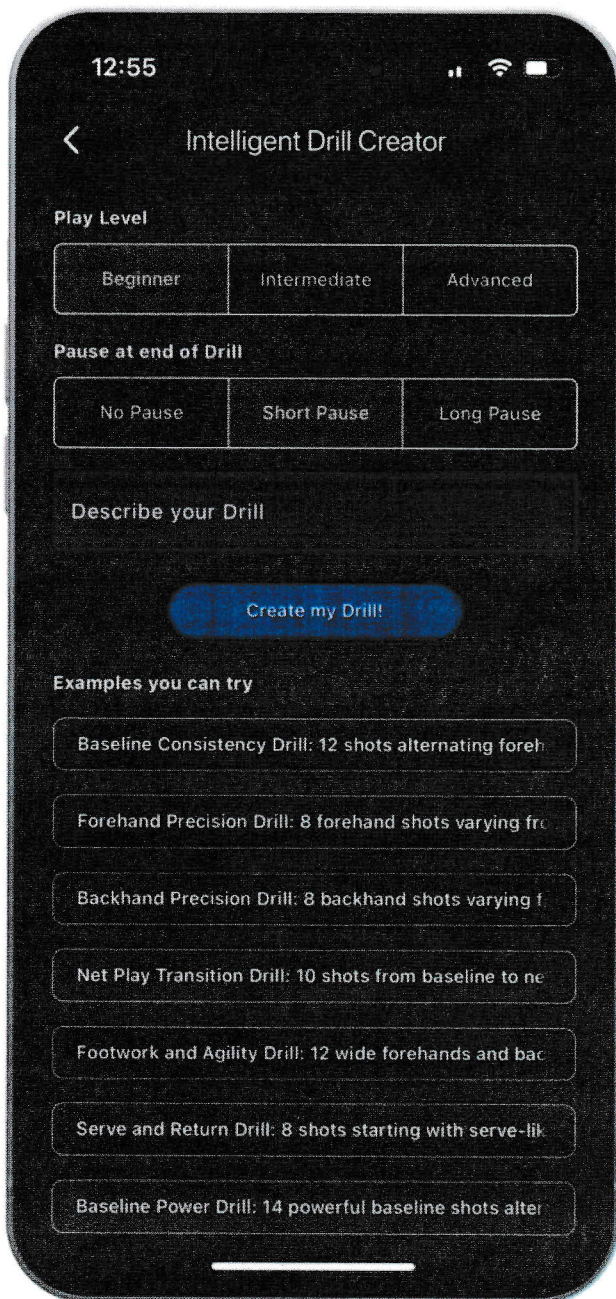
12:55

<

Intelligent Drill Creator

Play Level

| Beginner | Intermediate | Advanced |
|---|---|---|

Pause at end of Drill

| No Pause | Short Pause | Long Pause |
|---|---|---|

Describe your Drill

Create my Drill!

Examples you can try

Baseline Consistency Drill: 12 shots alternating foreh

Forehand Precision Drill: 8 forehand shots varying fro

Backhand Precision Drill: 8 backhand shots varying f

Net Play Transition Drill: 10 shots from baseline to ne

Footwork and Agility Drill: 12 wide forehands and bac

Serve and Return Drill: 8 shots starting with serve-lik

Baseline Power Drill: 14 powerful baseline shots alter